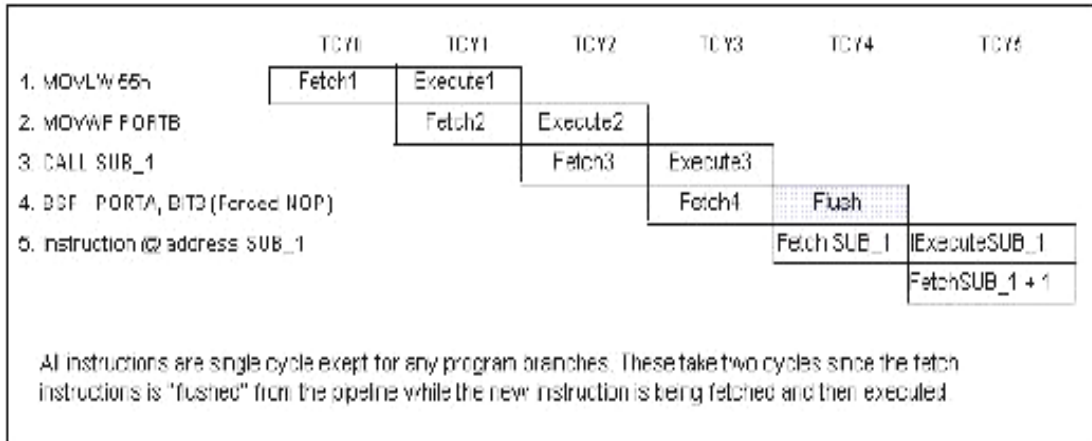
| | TCY0 | TCY1 | TCY2 | TCY3 | TCY4 | TCY5 |
|---|---|---|---|---|---|---|
| 1. MOVLW 55h | Fetch1 | Execute1 | | | | |
| 2. MOVWF PORTB | | Fetch2 | Execute2 | | | |
| 3. CALL SUB_1 | | | Fetch3 | Execute3 | | |
| 4. BSF PORTA, BIT3 (Forced NOP) | | | | Fetch4 | Flush | |
| 5. Instruction @ address SUB_1 | | | | | Fetch SUB_1 | ExecuteSUB_1 |
| | | | | | | FetchSUB_1 + 1 |

All instructions are single cycle exept for any program branches. These take two cycles since the fetch instructions is "flushed" from the pipeline while the new instruction is being fetched and then executed